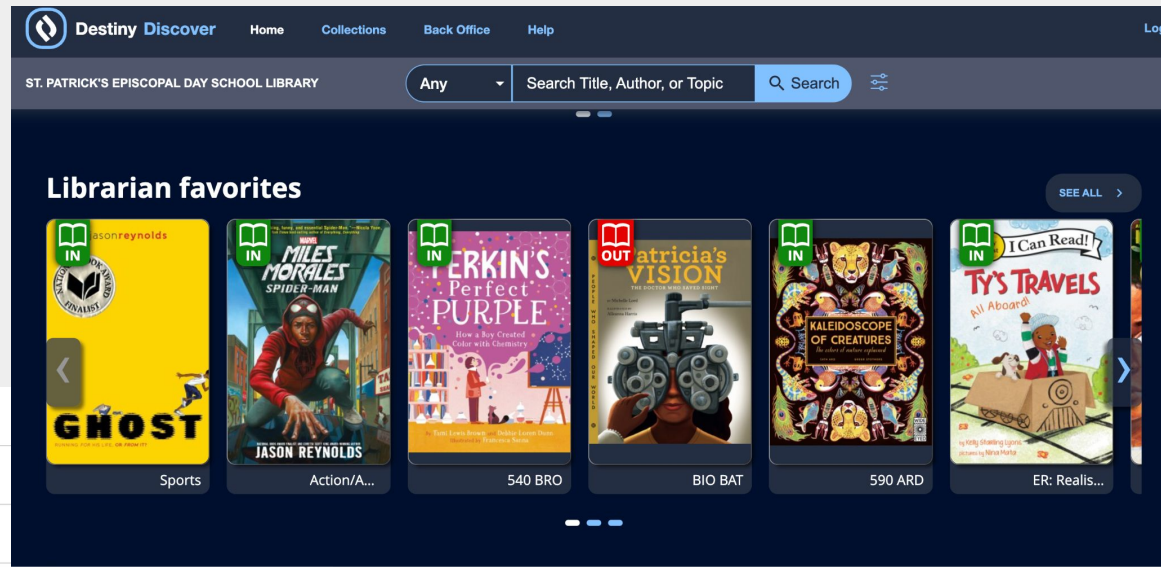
Destiny Discover Home Collections Back Office Help Log

ST. PATRICK'S EPISCOPAL DAY SCHOOL LIBRARY

Any

Search Title, Author, or Topic

Search

Librarian favorites

SEE ALL

IN
asonreynolds
NATIONAL BOOK AWARD FINALIST
GHOST
Sports

IN
MARVEL
MILES MORALES
SPIDER-MAN
JASON REYNOLDS
Action/A...

IN
PERKIN'S Perfect PURPLE
How a Boy Created Color with Chemistry
Tami Lewis Brown Debbie Loren Dunn Francesca Sanna
540 BRO

OUT
Patricia's VISION
THE DOCTOR WHO SAVED SIGHT
PEOPLE WHO SHAPED OUR WORLD
BIO BAT

IN
KALEIDOSCOPE OF CREATURES
590 ARD

IN
I Can Read!
TY'S TRAVELS
All Aboard!
Kelly Starling Lyons
Nina Mata
ER: Realis...